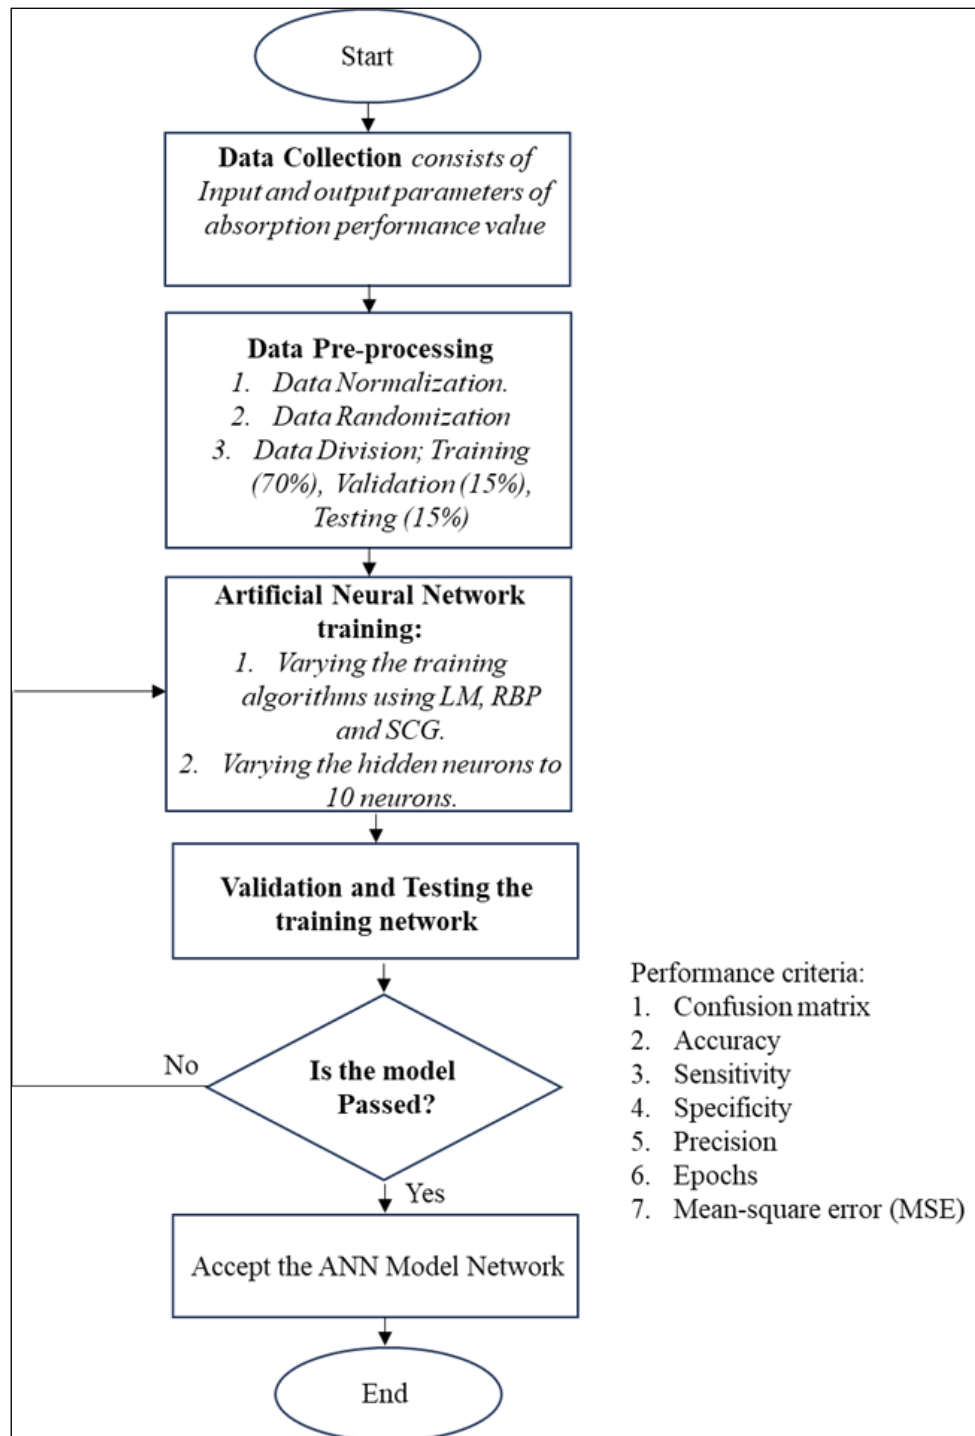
Start

Data Collection consists of Input and output parameters of absorption performance value

Data Pre-processing
1. Data Normalization.
2. Data Randomization
3. Data Division; Training (70%), Validation (15%), Testing (15%)

Artificial Neural Network training:
1. Varying the training algorithms using LM, RBP and SCG.
2. Varying the hidden neurons to 10 neurons.

Validation and Testing the training network

Is the model Passed?

No

Yes

Performance criteria:
1. Confusion matrix
2. Accuracy
3. Sensitivity
4. Specificity
5. Precision
6. Epochs
7. Mean-square error (MSE)

Accept the ANN Model Network

End